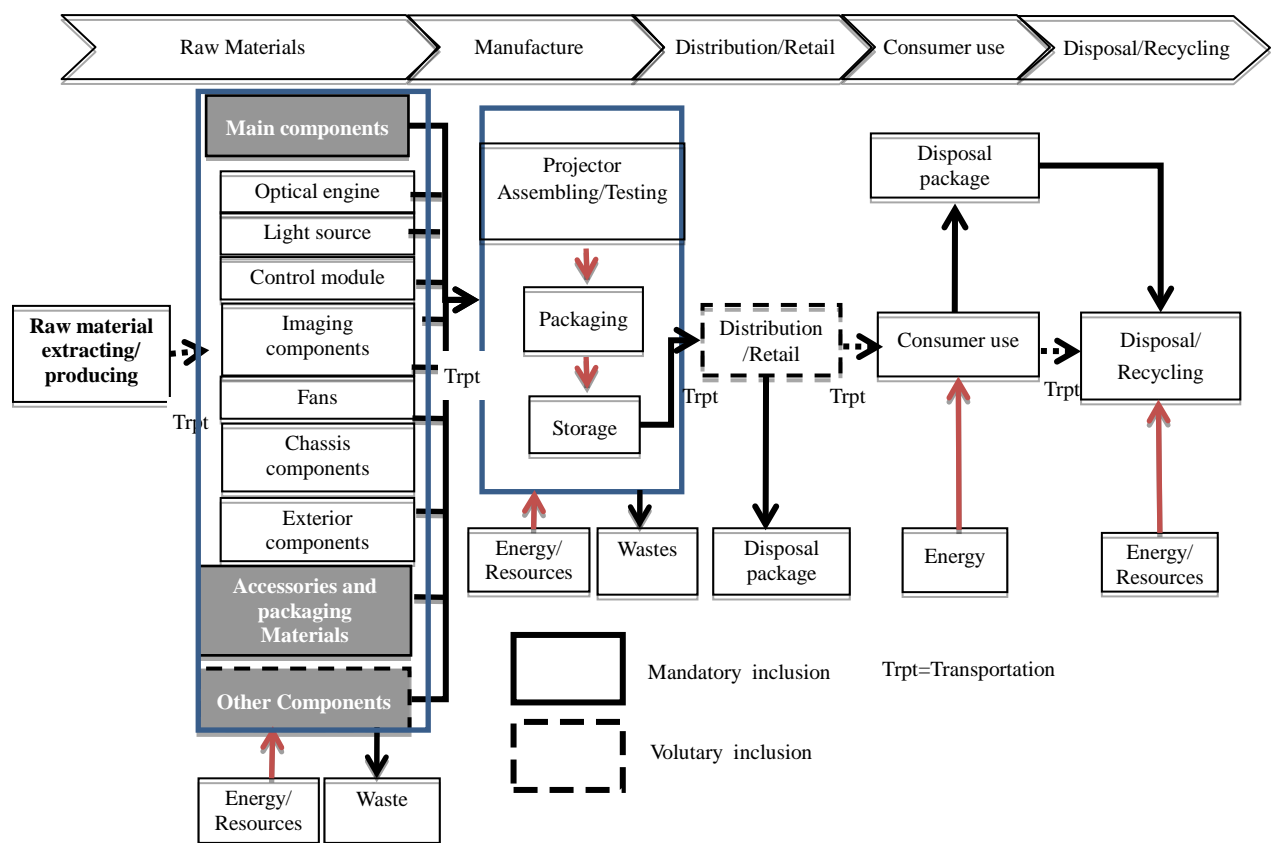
Raw Materials
Manufacture
Distribution/Retail
Consumer use
Disposal/Recycling

Main components
Optical engine
Light source
Control module
Imaging components
Fans
Chassis components
Exterior components
Accessories and packaging Materials
Other Components

Raw material extracting/ producing
Trpt

Projector Assembling/Testing
Packaging
Storage
Trpt

Distribution /Retail
Trpt
Trpt

Disposal package
Consumer use
Trpt
Disposal/ Recycling

Energy/ Resources
Waste
Energy/ Resources
Wastes
Disposal package
Energy
Energy/ Resources

Mandatory inclusion
Voluntary inclusion
Trpt=Transportation